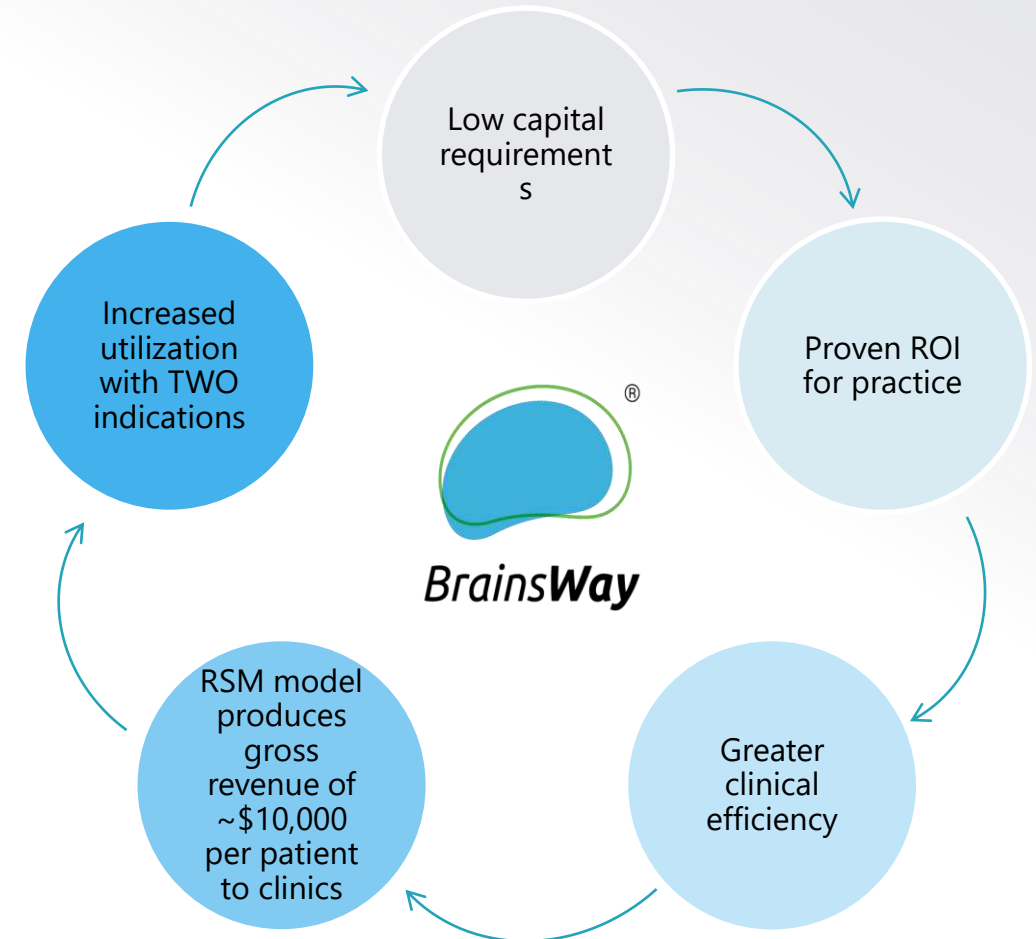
Low capital requirements

Proven ROI for practice

Greater clinical efficiency

RSM model produces gross revenue of ~$10,000 per patient to clinics

Increased utilization with TWO indications

®

BrainsWay